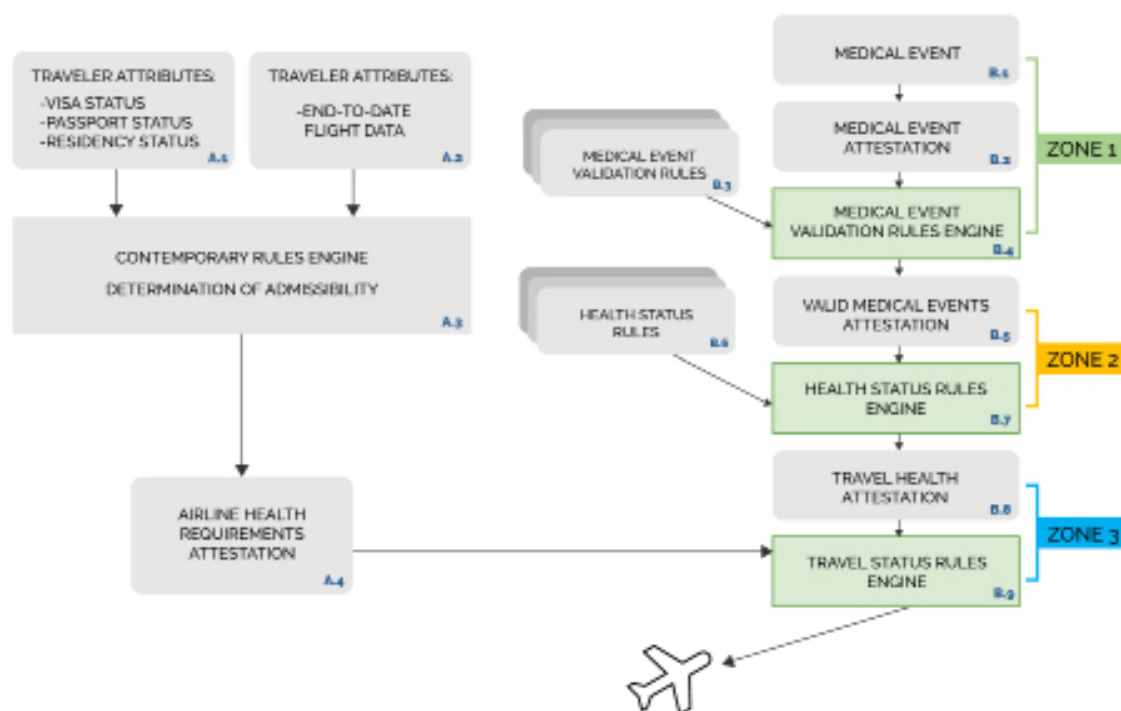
TRAVELER ATTRIBUTES:
-VISA STATUS
-PASSPORT STATUS
-RESIDENCY STATUS
A.1

TRAVELER ATTRIBUTES:
-END-TO-DATE FLIGHT DATA
A.2

CONTEMPORARY RULES ENGINE
DETERMINATION OF ADMISSIBILITY
A.3

AIRLINE HEALTH REQUIREMENTS ATTESTATION
A.4

MEDICAL EVENT
B.1

MEDICAL EVENT ATTESTATION
B.2

MEDICAL EVENT VALIDATION RULES
B.3

MEDICAL EVENT VALIDATION RULES ENGINE
B.4

ZONE 1

VALID MEDICAL EVENTS ATTESTATION
B.5

HEALTH STATUS RULES
B.6

HEALTH STATUS RULES ENGINE
B.7

ZONE 2

TRAVEL HEALTH ATTESTATION
B.8

TRAVEL STATUS RULES ENGINE
B.9

ZONE 3